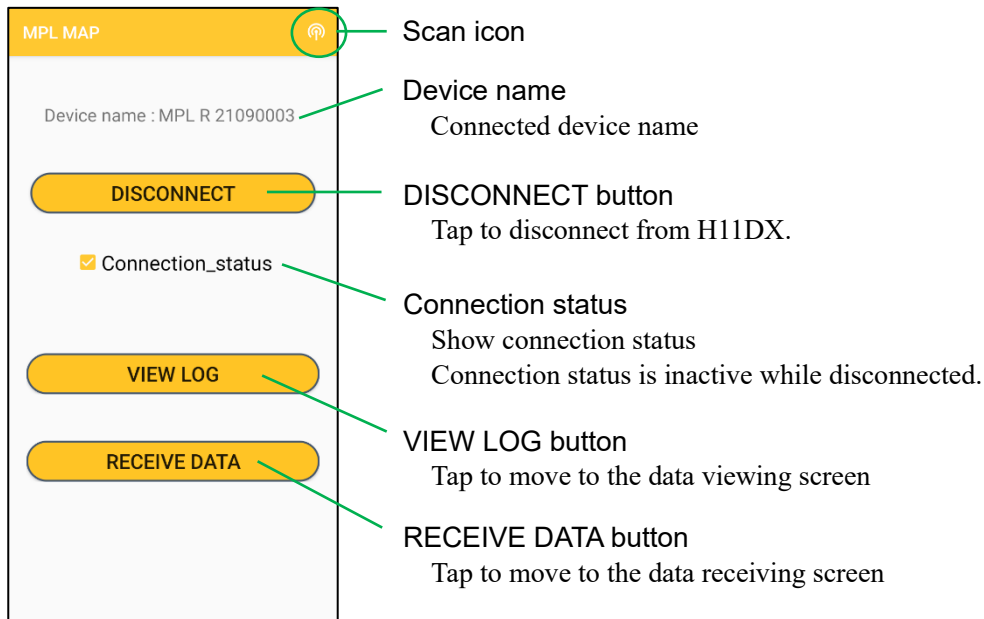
MPL MAP

Device name : MPL R 21090003

DISCONNECT

Connection_status

VIEW LOG

RECEIVE DATA

Scan icon

Device name
Connected device name

DISCONNECT button
Tap to disconnect from H11DX.

Connection status
Show connection status
Connection status is inactive while disconnected.

VIEW LOG button
Tap to move to the data viewing screen

RECEIVE DATA button
Tap to move to the data receiving screen